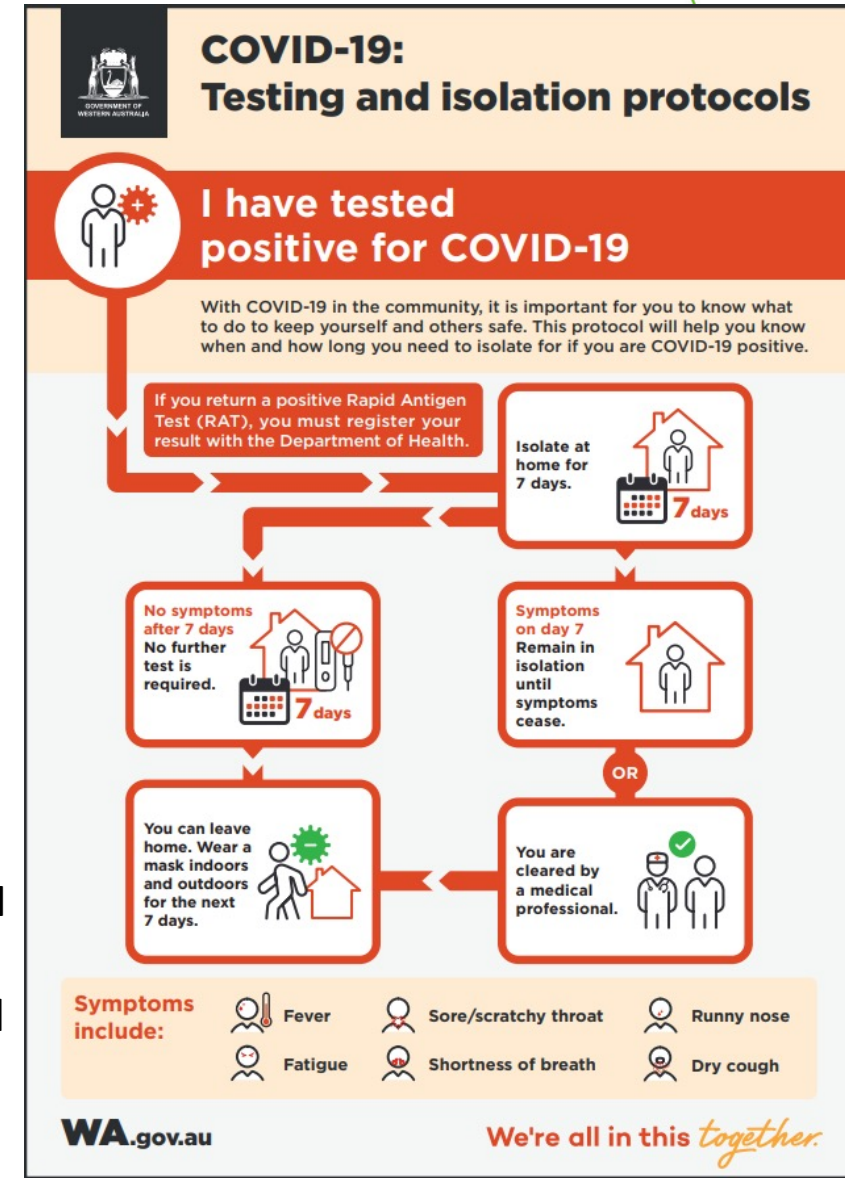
GOVERNMENT OF WESTERN AUSTRALIA

COVID-19: Testing and isolation protocols

I have tested positive for COVID-19

With COVID-19 in the community, it is important for you to know what to do to keep yourself and others safe. This protocol will help you know when and how long you need to isolate for if you are COVID-19 positive.

If you return a positive Rapid Antigen Test (RAT), you must register your result with the Department of Health.

Isolate at home for 7 days.

7 days

No symptoms after 7 days
No further test is required.

7 days

Symptoms on day 7
Remain in isolation until symptoms cease.

OR

You can leave home. Wear a mask indoors and outdoors for the next 7 days.

You are cleared by a medical professional.

Symptoms include:

Fever
Sore/scratchy throat
Runny nose
Fatigue
Shortness of breath
Dry cough

WA.gov.au

We're all in this together.